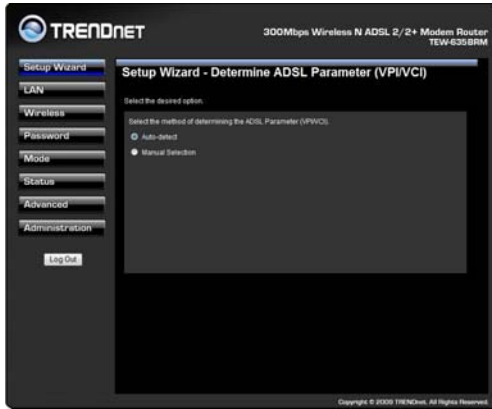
TRENDnET

300Mbps Wireless N ADSL 2/2+ Modem Router
TEW-635BRM

Setup Wizard
LAN
Wireless
Password
Mode
Status
Advanced
Administration

Log Out

Setup Wizard - Determine ADSL Parameter (VPI/VCI)

Select the desired option.

Select the method of determining the ADSL Parameter (VPI/VCI).

Auto-detect

Manual Selection

Copyright © 2009 TRENDnet. All Rights Reserved.